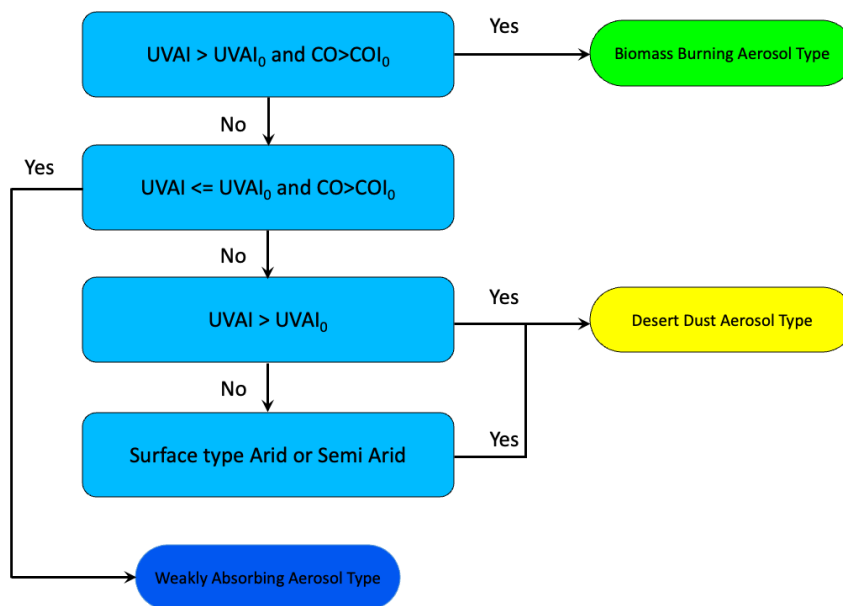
UVAI > UVAI$_0$ and CO>COI$_0$

Yes

Biomass Burning Aerosol Type

No

Yes

UVAI <= UVAI$_0$ and CO>COI$_0$

No

UVAI > UVAI$_0$

Yes

Desert Dust Aerosol Type

No

Surface type Arid or Semi Arid

Yes

Weakly Absorbing Aerosol Type